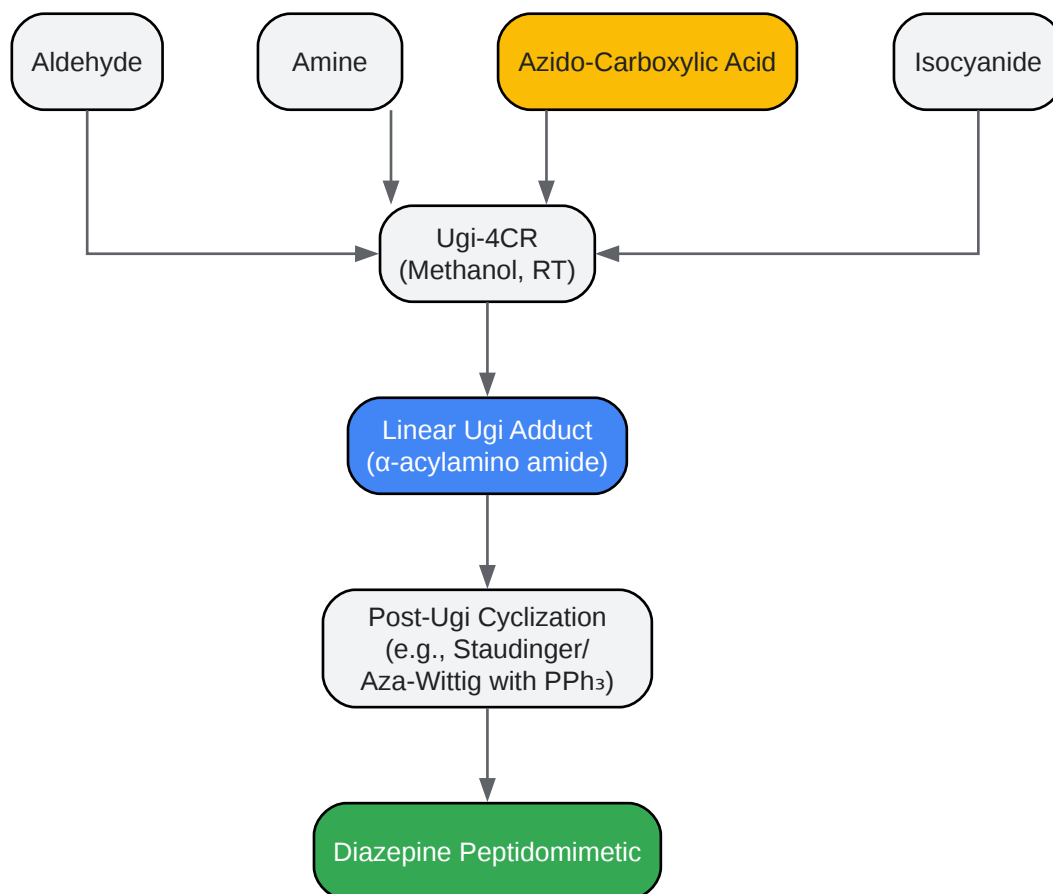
Aldehyde

Amine

Azido-Carboxylic Acid

Isocyanide

Ugi-4CR
(Methanol, RT)

Linear Ugi Adduct
(α-acylamino amide)

Post-Ugi Cyclization
(e.g., Staudinger/
Aza-Wittig with $PPh_3$)

Diazepine Peptidomimetic